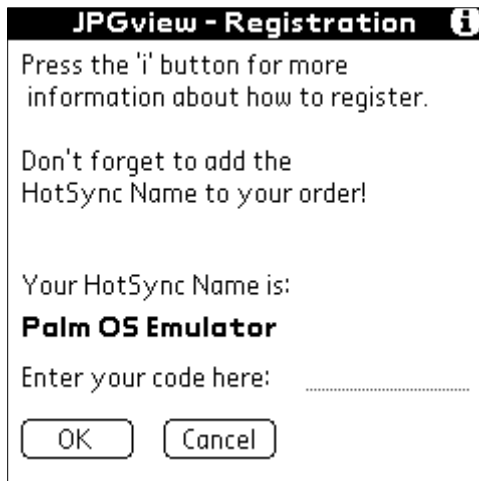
JPGview - Registration i

Press the 'i' button for more information about how to register.

Don't forget to add the HotSync Name to your order!

Your HotSync Name is:

Palm OS Emulator

Enter your code here:

OK Cancel